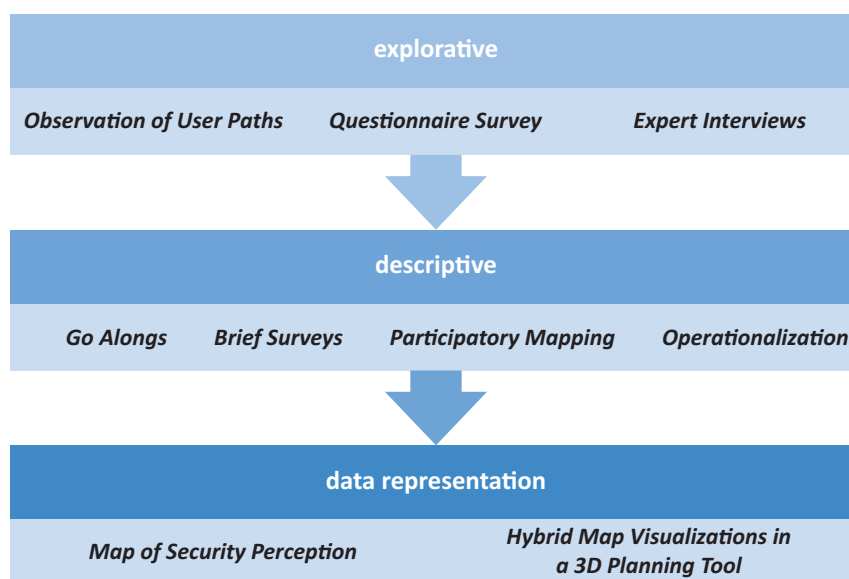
explorative

Observation of User Paths

Questionnaire Survey

Expert Interviews

descriptive

Go Alongs

Brief Surveys

Participatory Mapping

Operationalization

data representation

Map of Security Perception

Hybrid Map Visualizations in a 3D Planning Tool